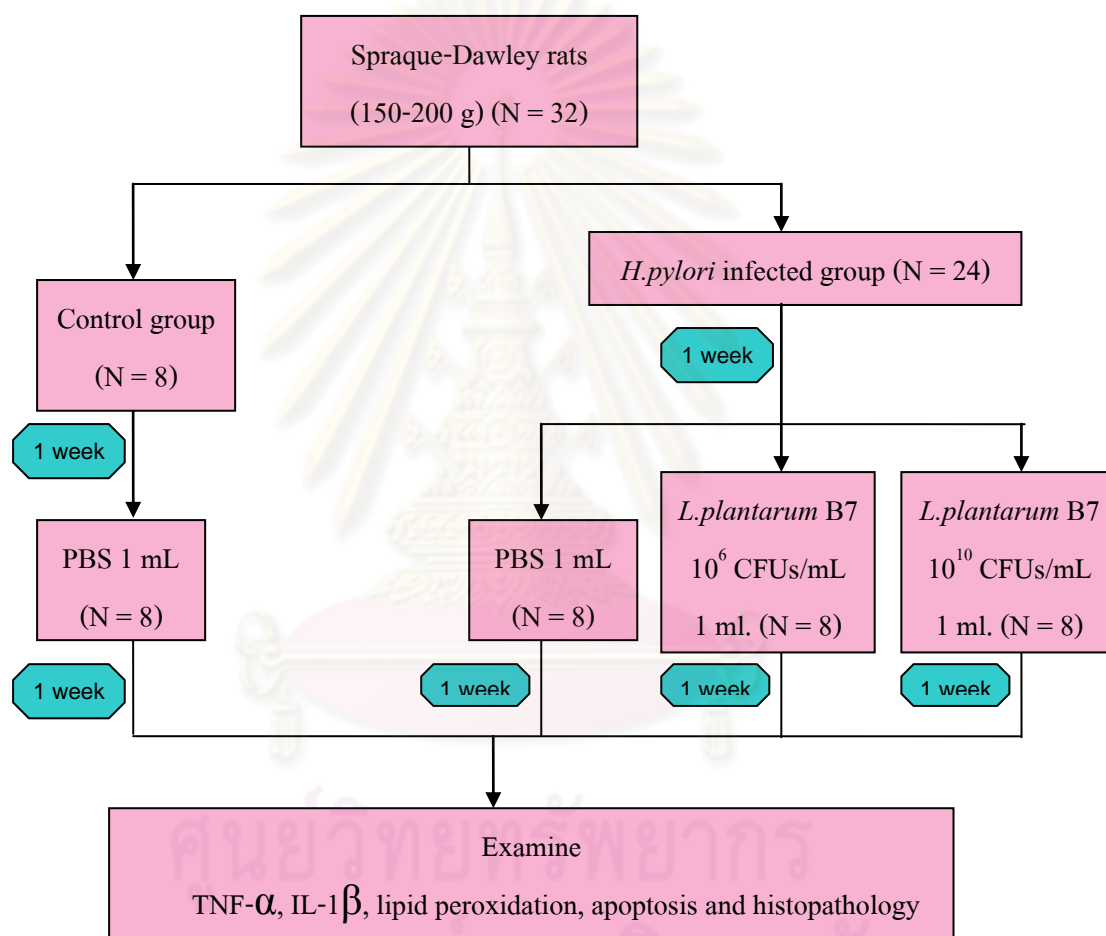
Spraque-Dawley rats
(150-200 g) (N = 32)

Control group
(N = 8)

H.pylori infected group (N = 24)

1 week

1 week

PBS 1 mL
(N = 8)

PBS 1 mL
(N = 8)

L.plantarum B7
$10^6$ CFUs/mL
1 ml. (N = 8)

L.plantarum B7
$10^{10}$ CFUs/mL
1 ml. (N = 8)

1 week

1 week

1 week

1 week

Examine
TNF-$\alpha$, IL-1$\beta$, lipid peroxidation, apoptosis and histopathology

ศูนย์วิทยทรัพยากร